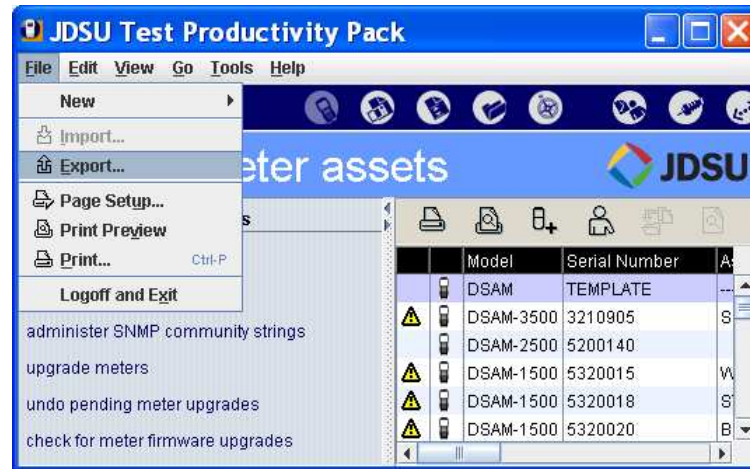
JDSU Test Productivity Pack

File Edit View Go Tools Help

New
Import...
Export...
Page Setup...
Print Preview
Print... Ctrl-P
Logoff and Exit

eter assets

JDSU

s

administer SNMP community strings

upgrade meters

undo pending meter upgrades

check for meter firmware upgrades

| | | Model | Serial Number | A |
|---|---|---|---|---|
| | | DSAM | TEMPLATE | -- |
| | | DSAM-3500 | 3210905 | S |
| | | DSAM-2500 | 5200140 | |
| | | DSAM-1500 | 5320015 | W |
| | | DSAM-1500 | 5320018 | S |
| | | DSAM-1500 | 5320020 | B |